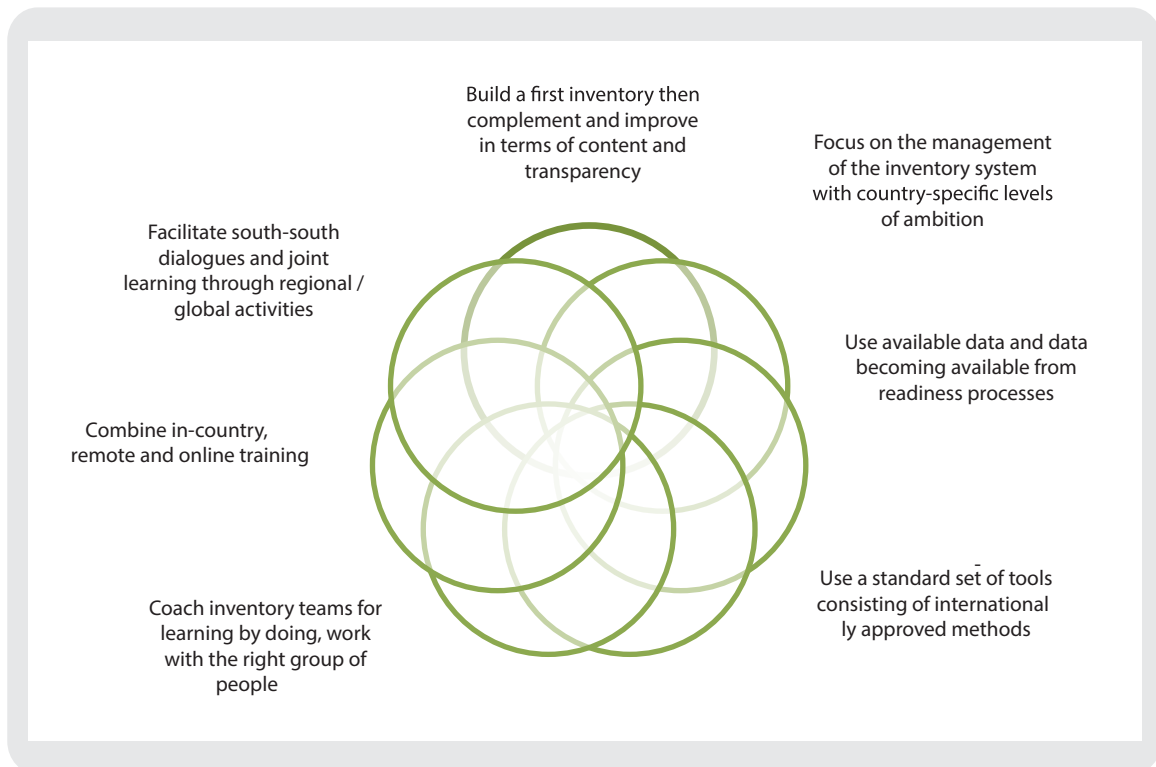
Build a first inventory then complement and improve in terms of content and transparency

Focus on the management of the inventory system with country-specific levels of ambition

Facilitate south-south dialogues and joint learning through regional / global activities

Use available data and data becoming available from readiness processes

Combine in-country, remote and online training

Use a standard set of tools consisting of international ly approved methods

Coach inventory teams for learning by doing, work with the right group of people